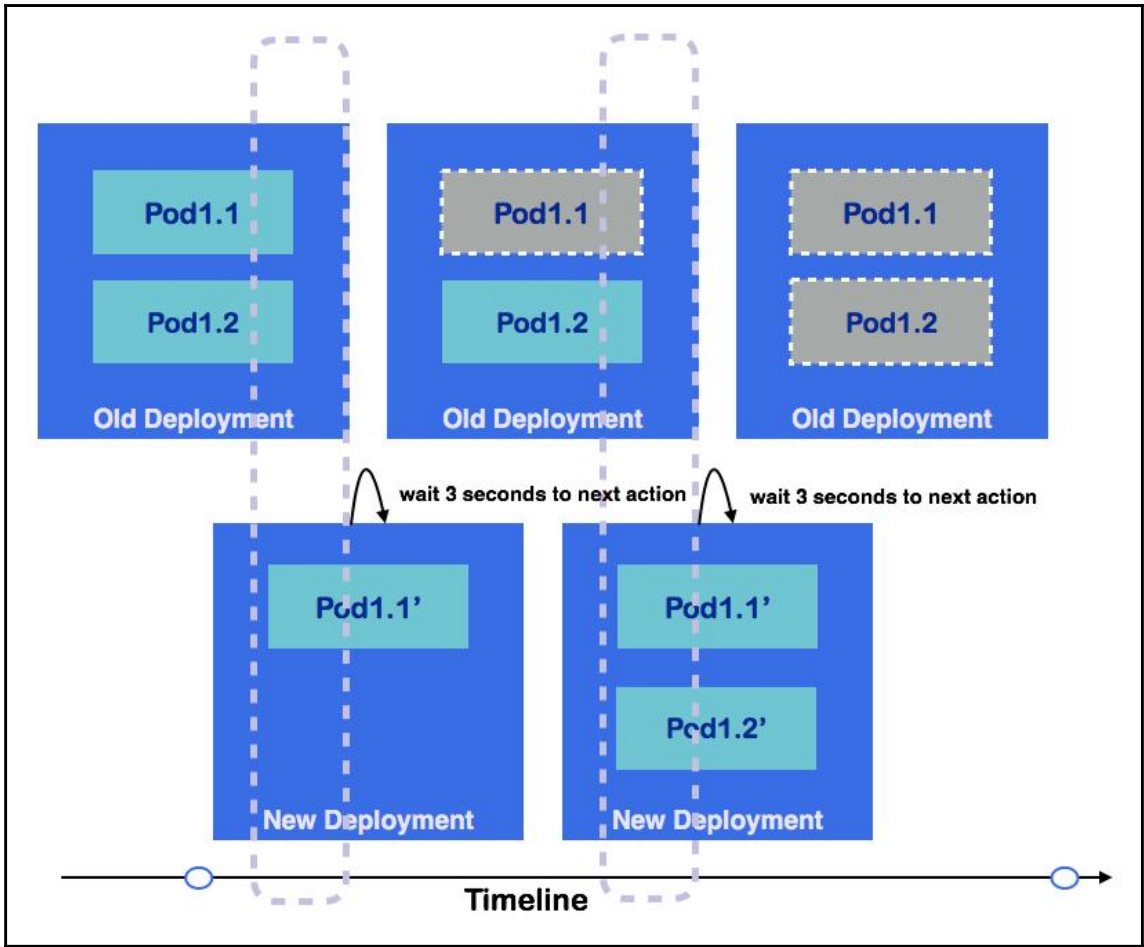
Pod1.1

Pod1.2

Old Deployment

Pod1.1

Pod1.2

Old Deployment

Pod1.1

Pod1.2

Old Deployment

wait 3 seconds to next action

wait 3 seconds to next action

Pod1.1'

New Deployment

Pod1.1'

Pod1.2'

New Deployment

Timeline